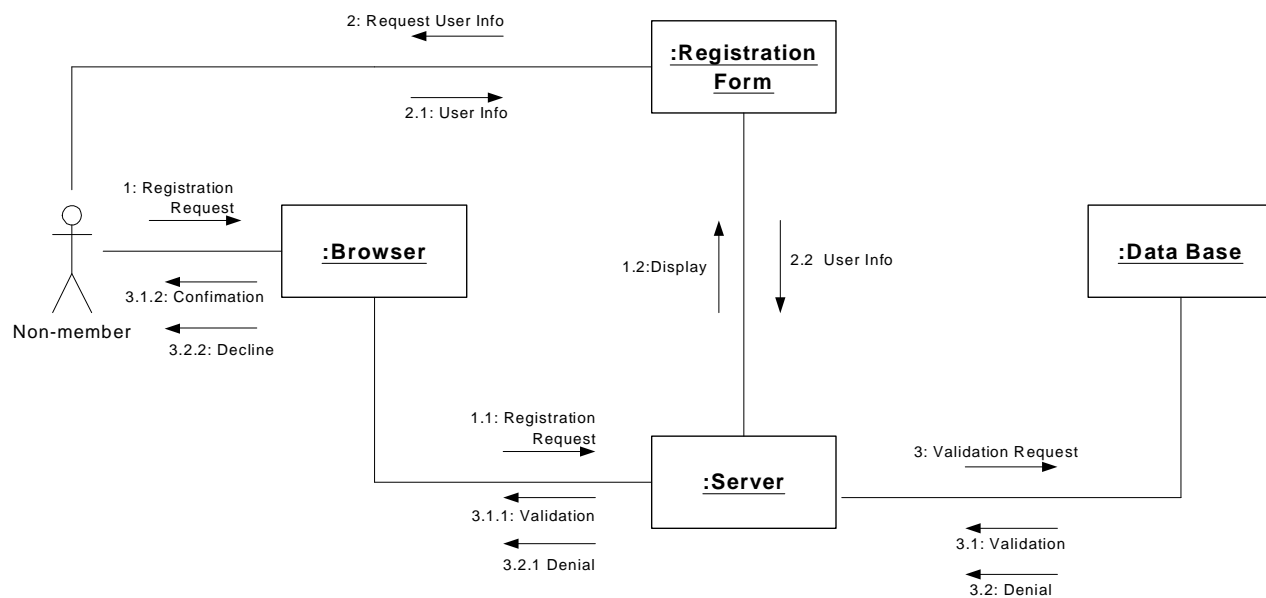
2: Request User Info

:Registration Form

2.1: User Info

1: Registration Request

:Browser

1.2:Display

2.2 User Info

:Data Base

3.1.2: Confimation

Non-member

3.2.2: Decline

1.1: Registration Request

:Server

3: Validation Request

3.1.1: Validation

3.2.1 Denial

3.1: Validation

3.2: Denial